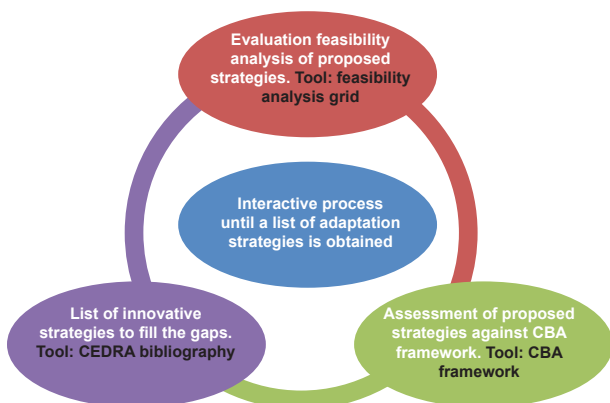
Evaluation feasibility analysis of proposed strategies. Tool: feasibility analysis grid

Interactive process until a list of adaptation strategies is obtained

List of innovative strategies to fill the gaps. Tool: CEDRA bibliography

Assessment of proposed strategies against CBA framework. Tool: CBA framework